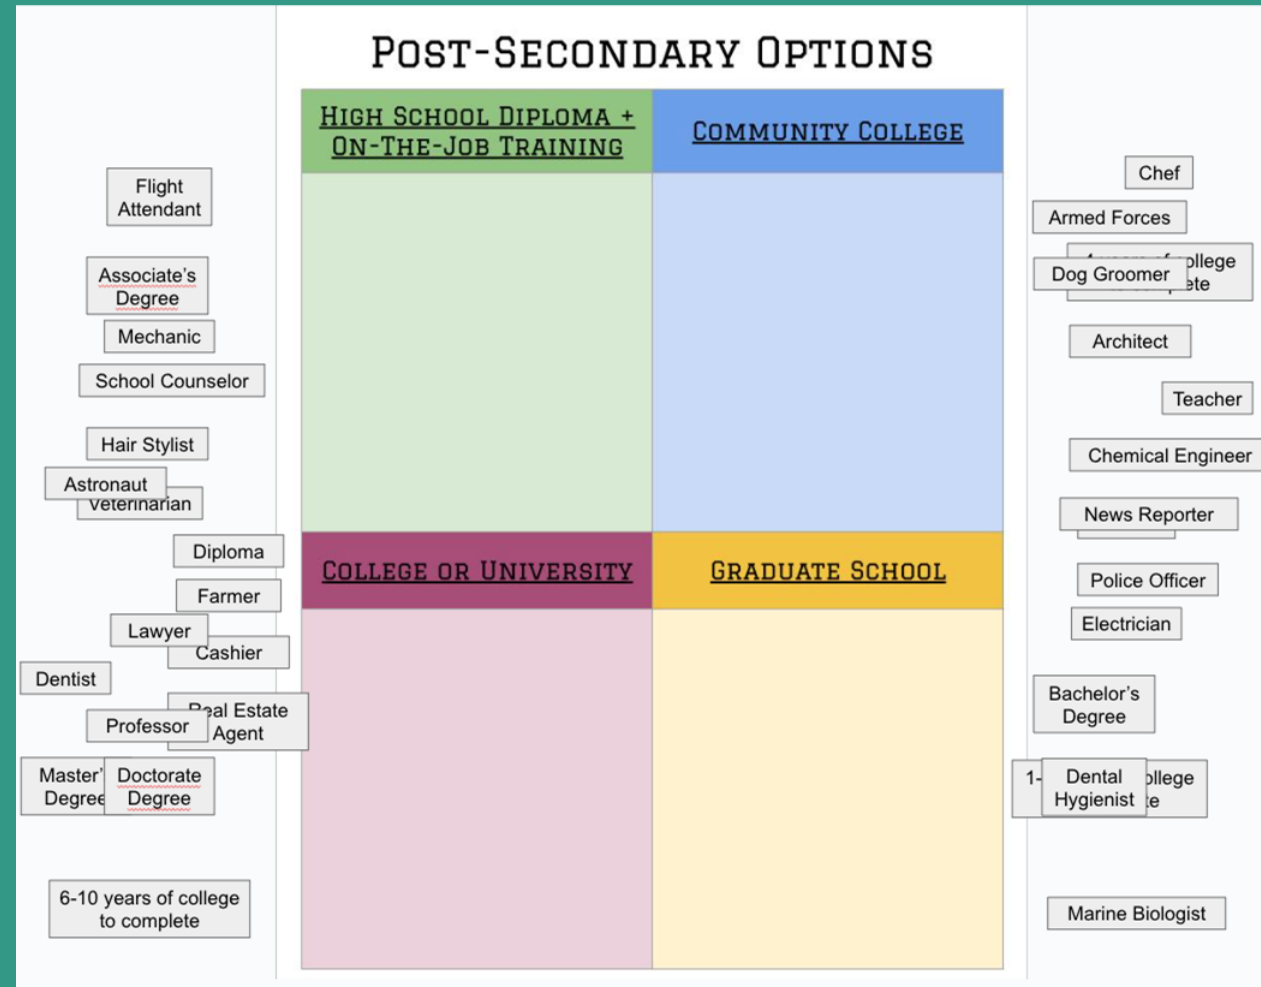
POST-SECONDARY OPTIONS

| HIGH SCHOOL DIPLOMA + ON-THE-JOB TRAINING | COMMUNITY COLLEGE |
|---|---|
| | |
| COLLEGE OR UNIVERSITY | GRADUATE SCHOOL |
| | |

Flight Attendant

Associate's Degree

Mechanic

School Counselor

Hair Stylist

Astronaut

Veterinarian

Diploma

Farmer

Lawyer

Cashier

Dentist

Real Estate Agent

Professor

Master' Degree

Doctorate Degree

6-10 years of college to complete

Chef

Armed Forces

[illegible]ollege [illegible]ete

Dog Groomer

Architect

Teacher

Chemical Engineer

News Reporter

Police Officer

Electrician

Bachelor's Degree

1- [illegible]ollege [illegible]e

Dental Hygienist

Marine Biologist